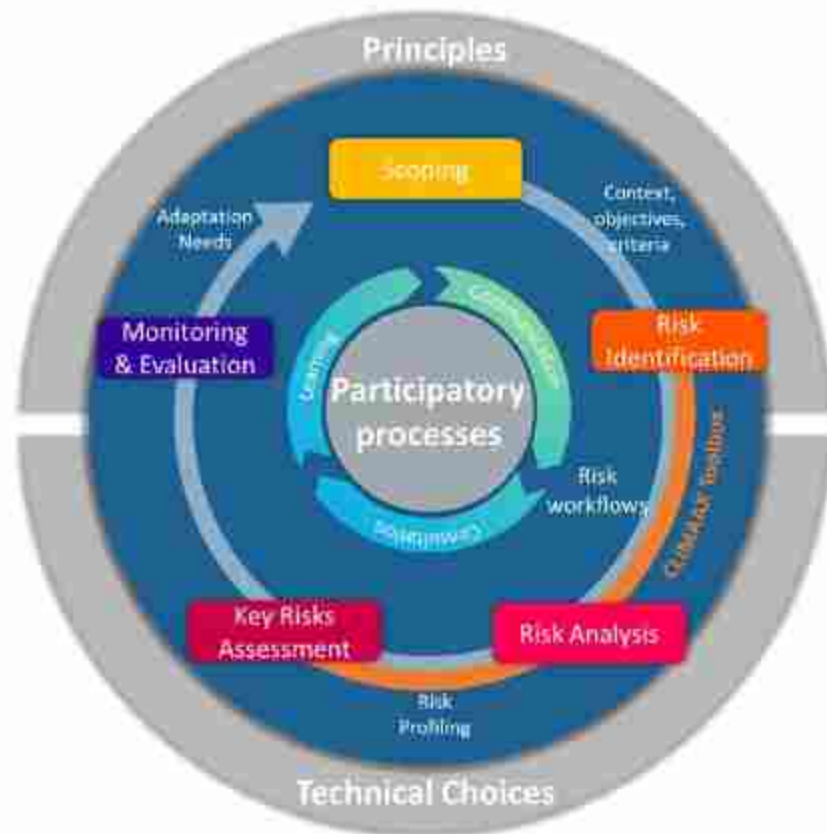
Principles

Scoping

Context, objectives, criteria

Adaptation Needs

Monitoring & Evaluation

Risk Identification

Learning

Communication

Participatory processes

Risk workflows

Consultation

CLIMAAX toolbox

Key Risks Assessment

Risk Analysis

Risk Profiling

Technical Choices